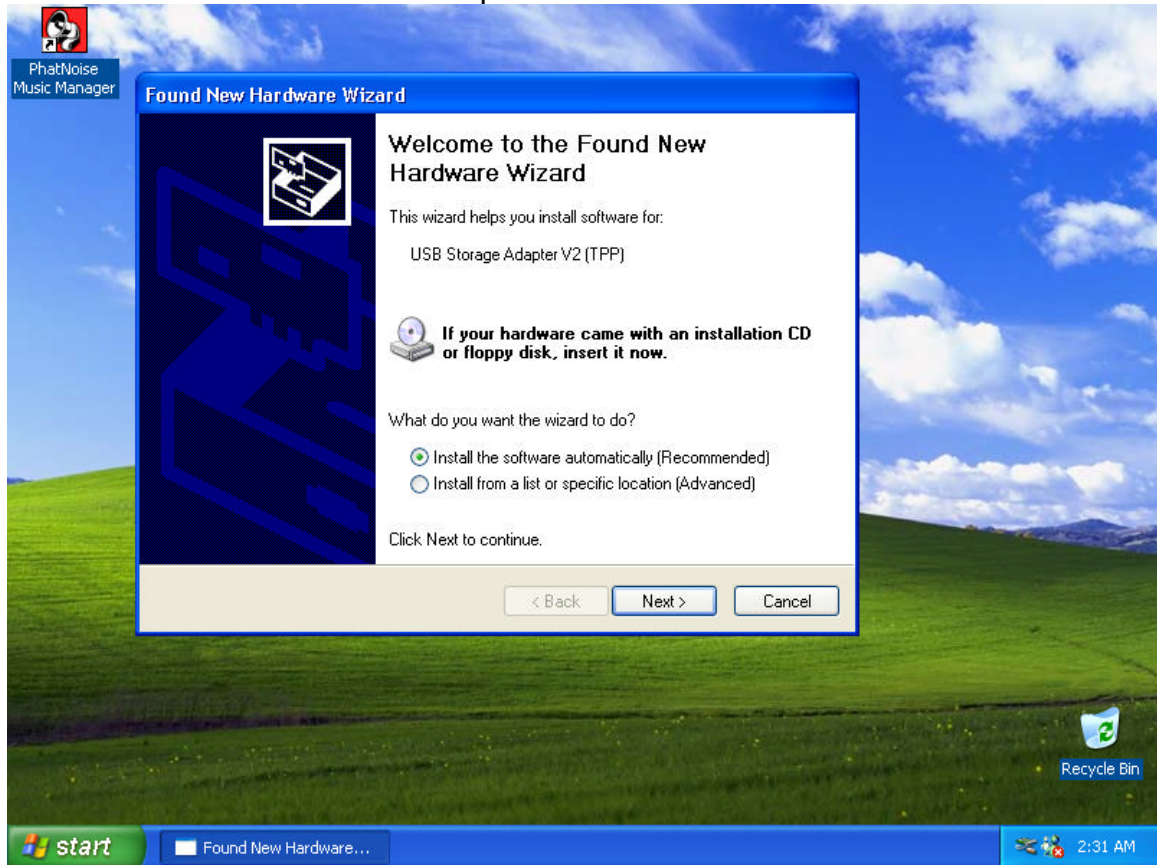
PhatNoise Music Manager

Found New Hardware Wizard

Welcome to the Found New Hardware Wizard

This wizard helps you install software for:

USB Storage Adapter V2 (TPP)

If your hardware came with an installation CD or floppy disk, insert it now.

What do you want the wizard to do?

Install the software automatically (Recommended)
Install from a list or specific location (Advanced)

Click Next to continue.

< Back
Next >
Cancel

Recycle Bin

start
Found New Hardware...
2:31 AM